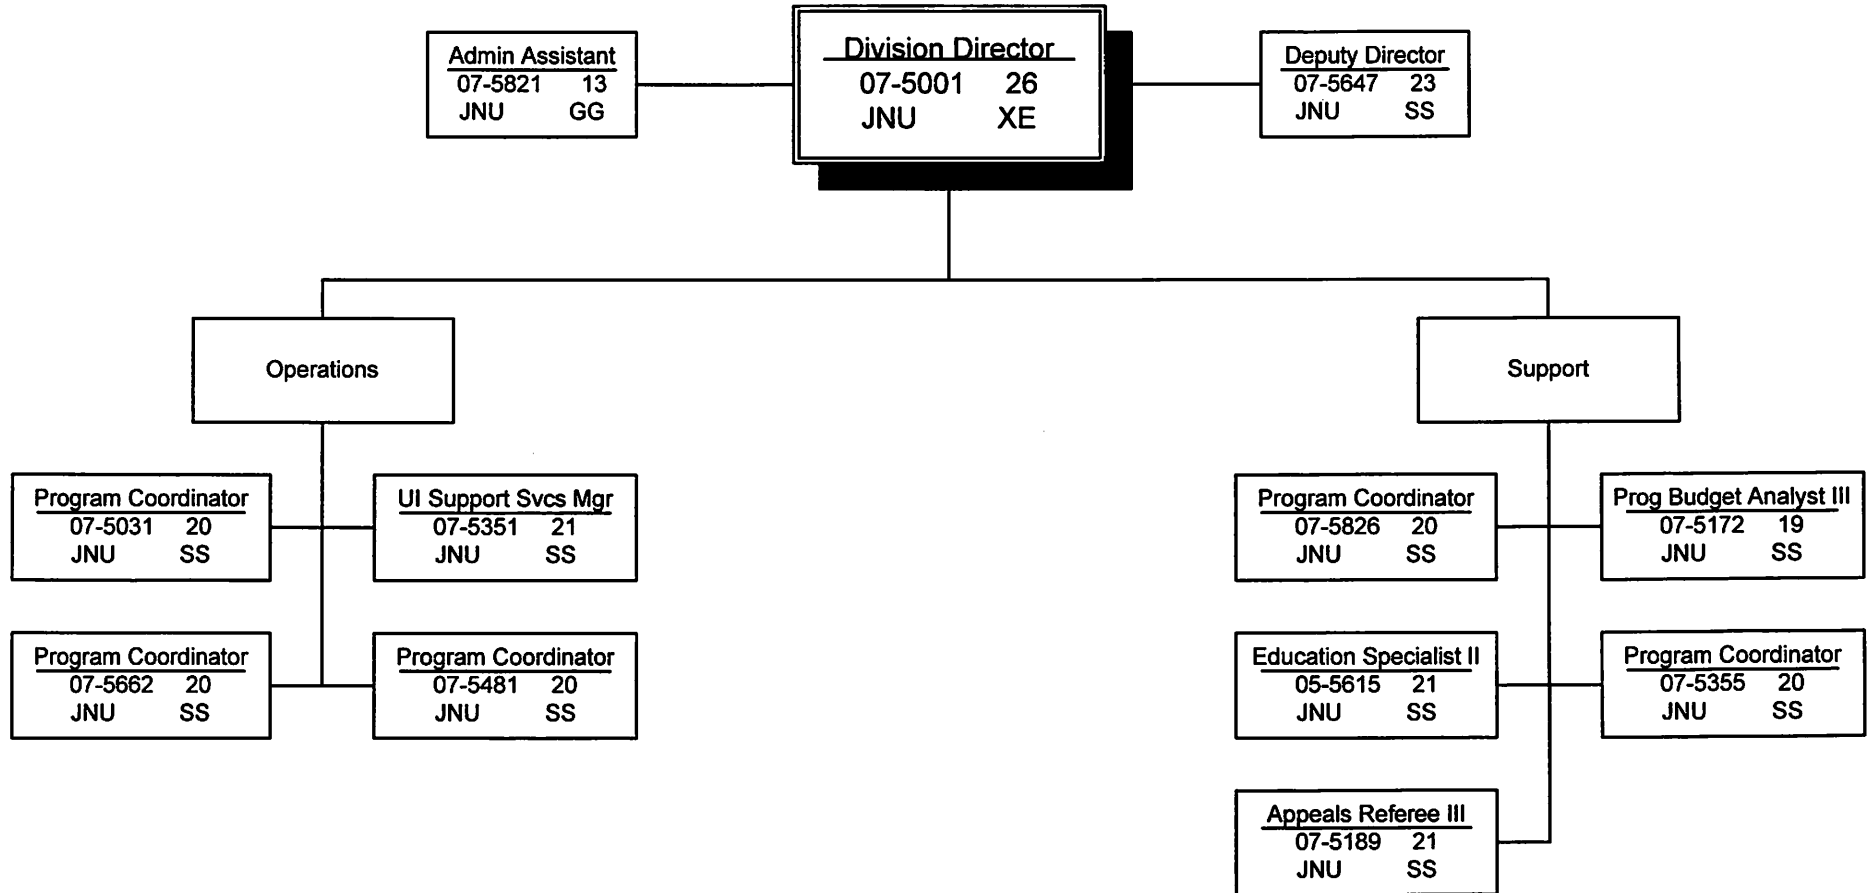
Admin Assistant
07-5821 13
JNU GG

Division Director
07-5001 26
JNU XE

Deputy Director
07-5647 23
JNU SS

Operations

Support

Program Coordinator
07-5031 20
JNU SS

UI Support Svcs Mgr
07-5351 21
JNU SS

Program Coordinator
07-5662 20
JNU SS

Program Coordinator
07-5481 20
JNU SS

Program Coordinator
07-5826 20
JNU SS

Prog Budget Analyst III
07-5172 19
JNU SS

Education Specialist II
05-5615 21
JNU SS

Program Coordinator
07-5355 20
JNU SS

Appeals Referee III
07-5189 21
JNU SS